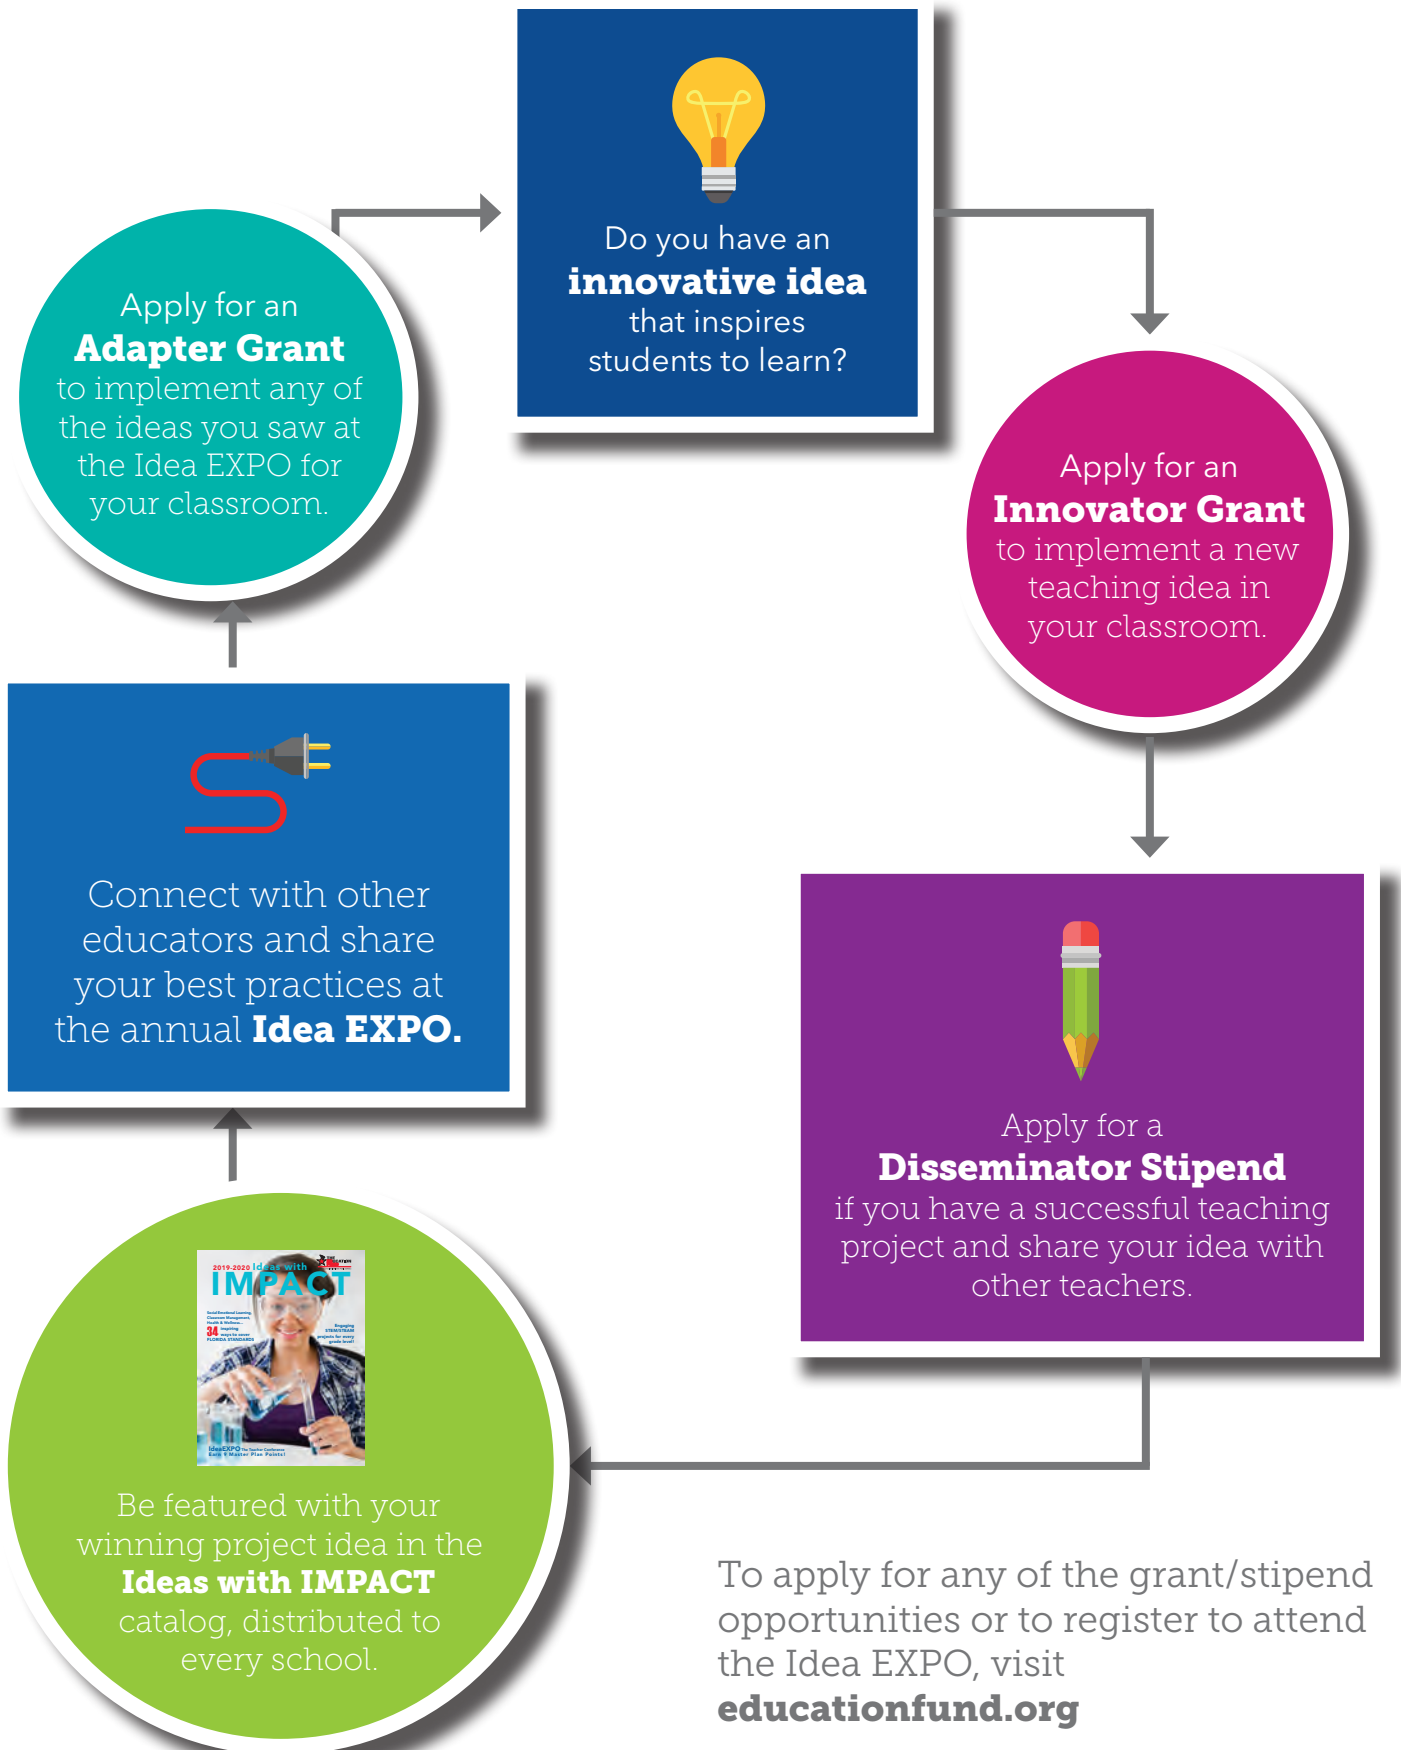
Do you have an **innovative idea** that inspires students to learn?

Apply for an **Innovator Grant** to implement a new teaching idea in your classroom.

Apply for a **Disseminator Stipend** if you have a successful teaching project and share your idea with other teachers.

2019-2020 Ideas with IMPACT

Be featured with your winning project idea in the **Ideas with IMPACT** catalog, distributed to every school.

Connect with other educators and share your best practices at the annual **Idea EXPO.**

Apply for an **Adapter Grant** to implement any of the ideas you saw at the Idea EXPO for your classroom.

To apply for any of the grant/stipend opportunities or to register to attend the Idea EXPO, visit **educationfund.org**